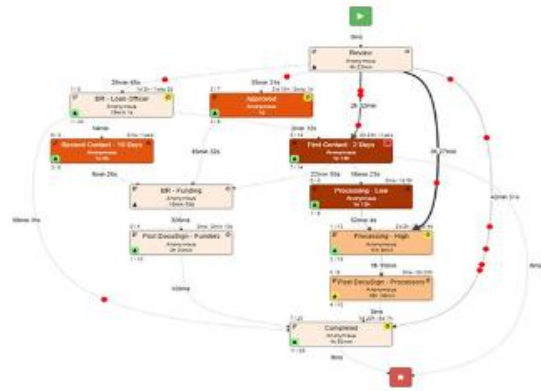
Review
Anonymous
4h 23min

BR - Loan Officer
Anonymous

Approved
Anonymous

Second Contact - 10 Days
Anonymous

First Contact - 2 Days
Anonymous

BR - Funding
Anonymous

Processing - Low
Anonymous

Post DocuSign - Funders
Anonymous

Processing - High
Anonymous

Post DocuSign - Processors
Anonymous

Completed
Anonymous

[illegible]